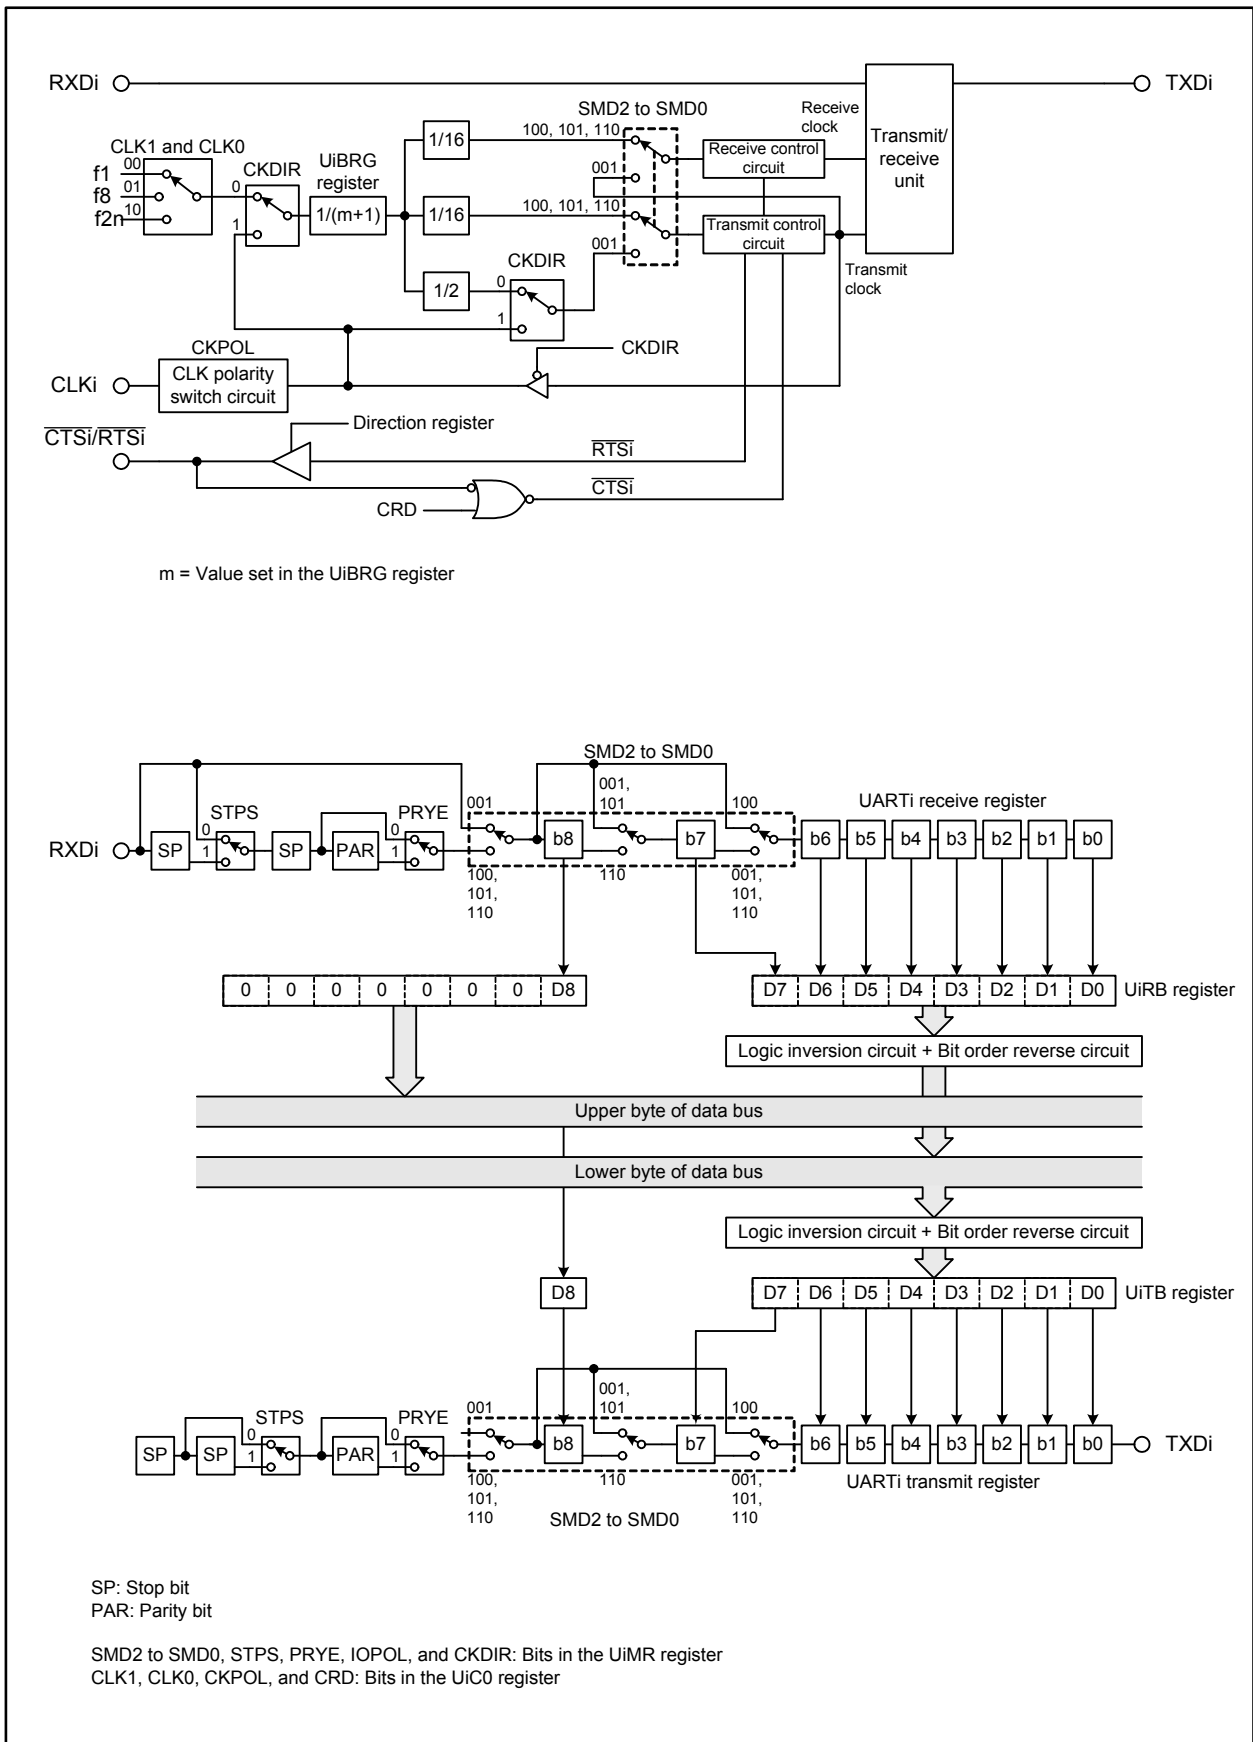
RXDi
TXDi
SMD2 to SMD0
Receive clock
Transmit/ receive unit
CLK1 and CLK0
00
f1
01
f8
10
f2n
CKDIR
0
1
UiBRG register
1/(m+1)
1/16
1/16
1/2
100, 101, 110
001
100, 101, 110
001
Receive control circuit
Transmit control circuit
Transmit clock
CKDIR
0
1
CKPOL
CLKi
CLK polarity switch circuit
CKDIR
$\overline{CTSi}/\overline{RTSi}$
Direction register
$\overline{RTSi}$
$\overline{CTSi}$
CRD

m = Value set in the UiBRG register

SMD2 to SMD0
001
001, 101
100
UARTi receive register
RXDi
SP
STPS
0
1
SP
PAR
PRYE
0
1
b8
b7
b6
b5
b4
b3
b2
b1
b0
100, 101, 110
110
001, 101, 110

| 0 | 0 | 0 | 0 | 0 | 0 | 0 | D8 |
|---|---|---|---|---|---|---|---|

| D7 | D6 | D5 | D4 | D3 | D2 | D1 | D0 |
|---|---|---|---|---|---|---|---|

UiRB register
Logic inversion circuit + Bit order reverse circuit
Upper byte of data bus
Lower byte of data bus
Logic inversion circuit + Bit order reverse circuit
D8

| D7 | D6 | D5 | D4 | D3 | D2 | D1 | D0 |
|---|---|---|---|---|---|---|---|

UiTB register
001, 101
STPS
PRYE
001
100
SP
SP
0
1
PAR
0
1
b8
b7
b6
b5
b4
b3
b2
b1
b0
TXDi
100, 101, 110
110
001, 101, 110
SMD2 to SMD0
UARTi transmit register

SP: Stop bit
PAR: Parity bit

SMD2 to SMD0, STPS, PRYE, IOPOL, and CKDIR: Bits in the UiMR register
CLK1, CLK0, CKPOL, and CRD: Bits in the UiC0 register